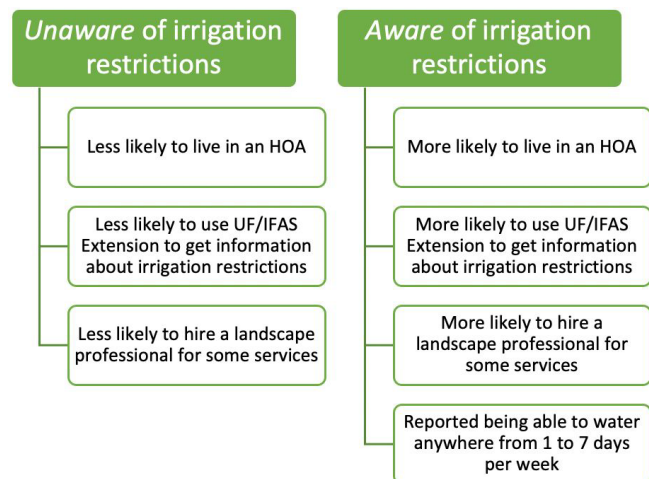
Unaware of irrigation restrictions

Less likely to live in an HOA

Less likely to use UF/IFAS Extension to get information about irrigation restrictions

Less likely to hire a landscape professional for some services

Aware of irrigation restrictions

More likely to live in an HOA

More likely to use UF/IFAS Extension to get information about irrigation restrictions

More likely to hire a landscape professional for some services

Reported being able to water anywhere from 1 to 7 days per week